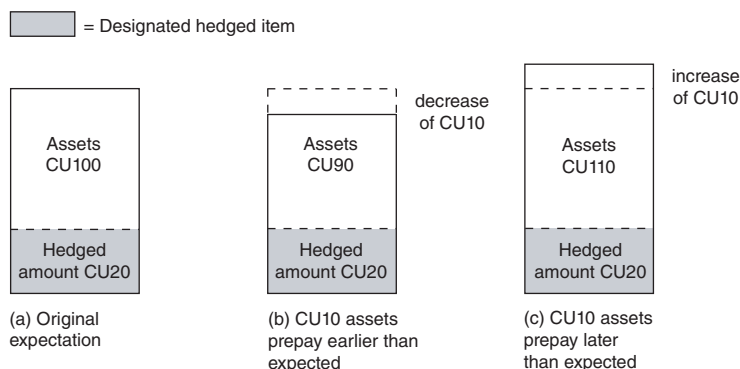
= Designated hedged item

Assets
CU100

Hedged
amount CU20

(a) Original
expectation

decrease
of CU10

Assets
CU90

Hedged
amount CU20

(b) CU10 assets
prepay earlier than
expected

increase
of CU10

Assets
CU110

Hedged
amount CU20

(c) CU10 assets
prepay later
than expected